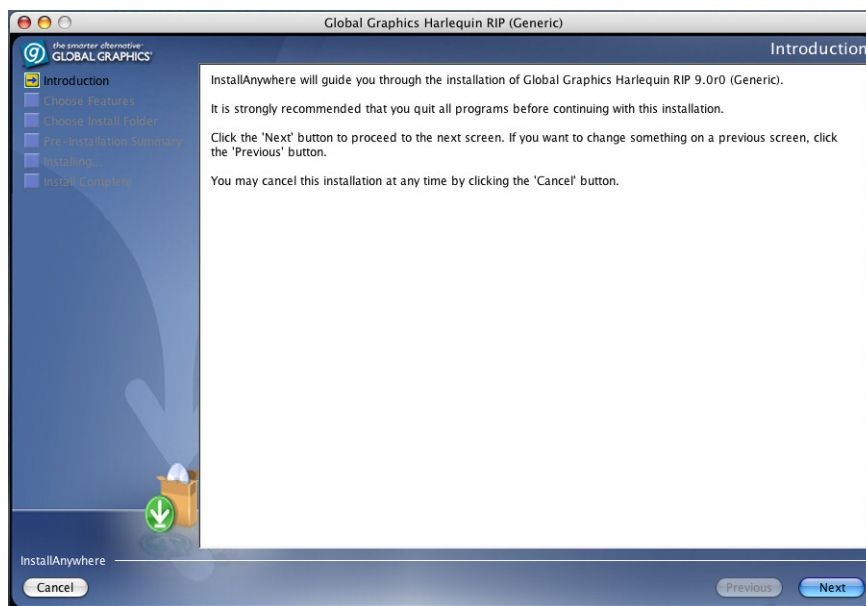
Global Graphics Harlequin RIP (Generic)

the smarter alternative
GLOBAL GRAPHICS

Introduction

Introduction
Choose Features
Choose Install Folder
Pre-Installation Summary
Installing...
Install Complete

InstallAnywhere will guide you through the installation of Global Graphics Harlequin RIP 9.0r0 (Generic).

It is strongly recommended that you quit all programs before continuing with this installation.

Click the 'Next' button to proceed to the next screen. If you want to change something on a previous screen, click the 'Previous' button.

You may cancel this installation at any time by clicking the 'Cancel' button.

InstallAnywhere

Cancel

Previous

Next